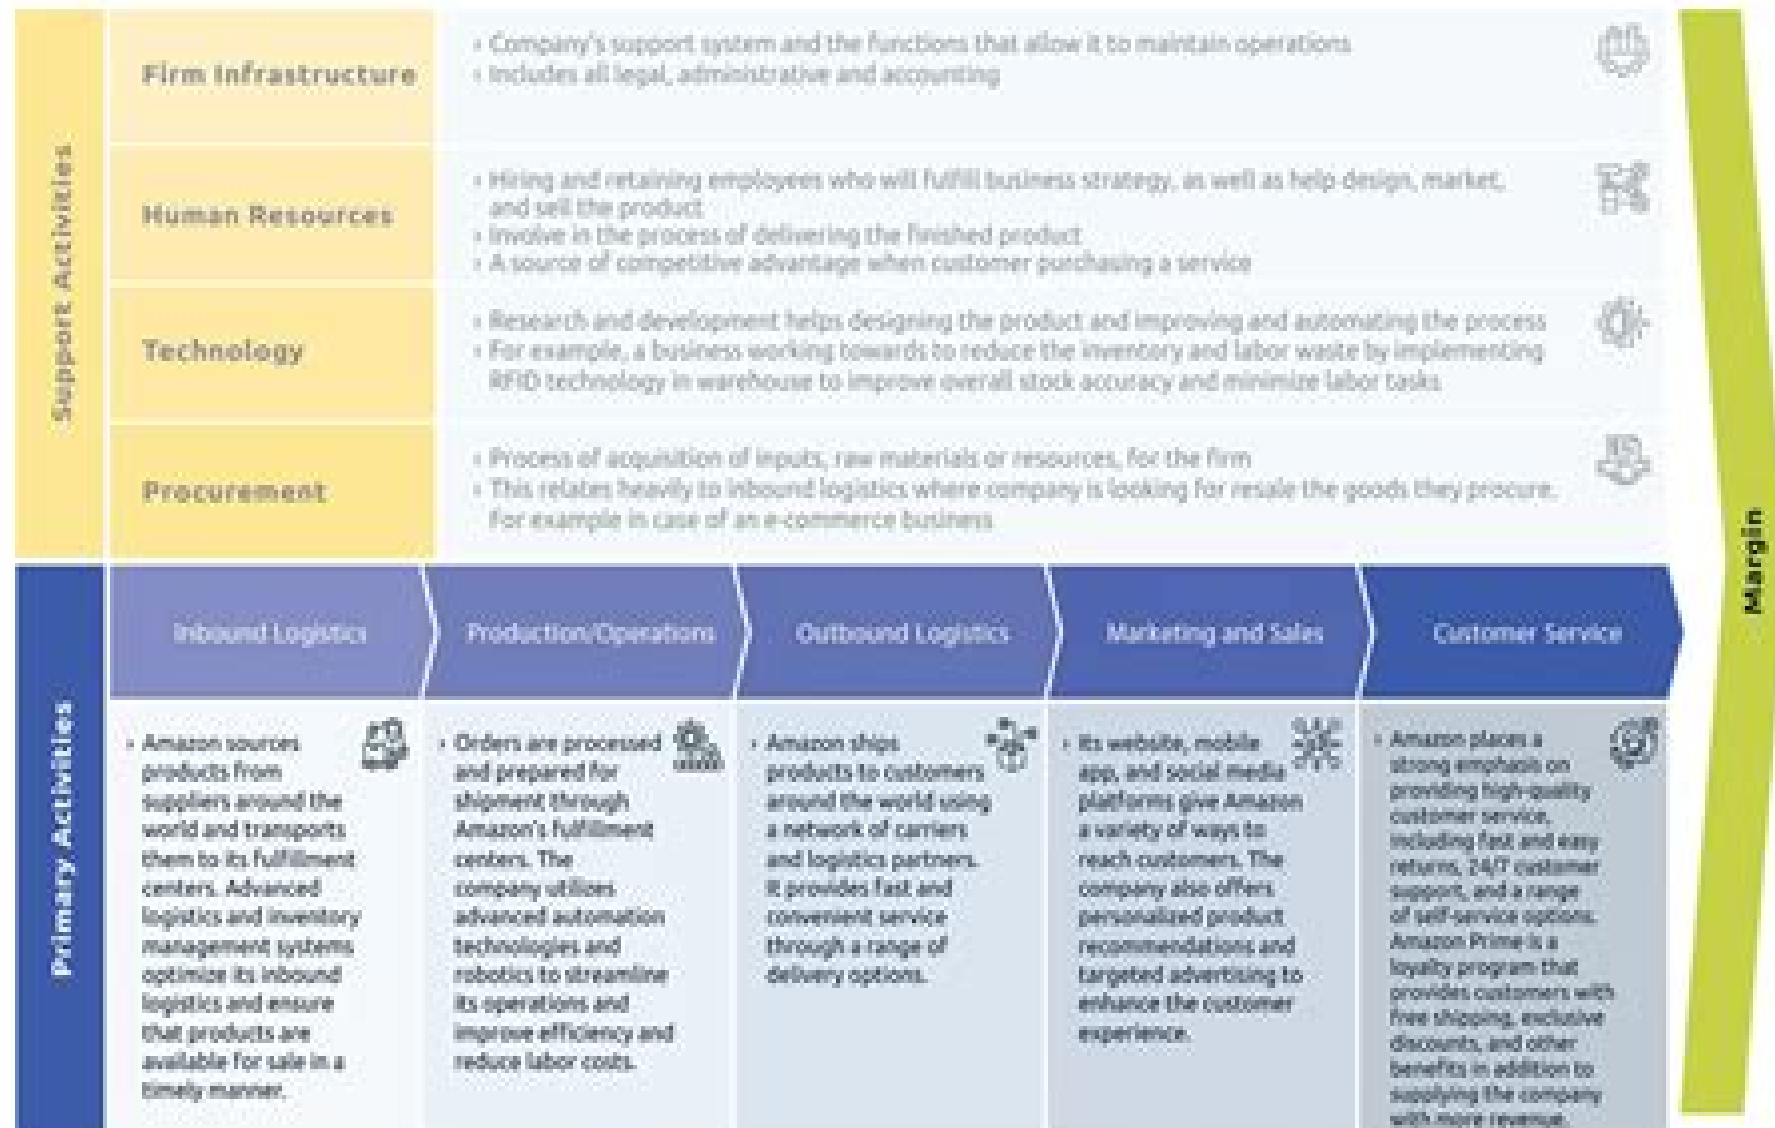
Support Activities

Firm Infrastructure

- Company's support system and the functions that allow it to maintain operations
- Includes all legal, administrative and accounting

Human Resources

- Hiring and retaining employees who will fulfill business strategy, as well as help design, market, and sell the product
- Involve in the process of delivering the finished product
- A source of competitive advantage when customer purchasing a service

Technology

- Research and development helps designing the product and improving and automating the process
- For example, a business working towards to reduce the inventory and labor waste by implementing RFID technology in warehouse to improve overall stock accuracy and minimize labor tasks

Procurement

- Process of acquisition of inputs, raw materials or resources, for the firm
- This relates heavily to inbound logistics where company is looking for resale the goods they procure. For example in case of an e-commerce business

Margin

Primary Activities

Inbound Logistics

Production/Operations

Outbound Logistics

Marketing and Sales

Customer Service

- Amazon sources products from suppliers around the world and transports them to its fulfillment centers. Advanced logistics and inventory management systems optimize its inbound logistics and ensure that products are available for sale in a timely manner.

- Orders are processed and prepared for shipment through Amazon's fulfillment centers. The company utilizes advanced automation technologies and robotics to streamline its operations and improve efficiency and reduce labor costs.

- Amazon ships products to customers around the world using a network of carriers and logistics partners. It provides fast and convenient service through a range of delivery options.

- Its website, mobile app, and social media platforms give Amazon a variety of ways to reach customers. The company also offers personalized product recommendations and targeted advertising to enhance the customer experience.

- Amazon places a strong emphasis on providing high-quality customer service, including fast and easy returns, 24/7 customer support, and a range of self-service options. Amazon Prime is a loyalty program that provides customers with free shipping, exclusive discounts, and other benefits in addition to supplying the company with more revenue.